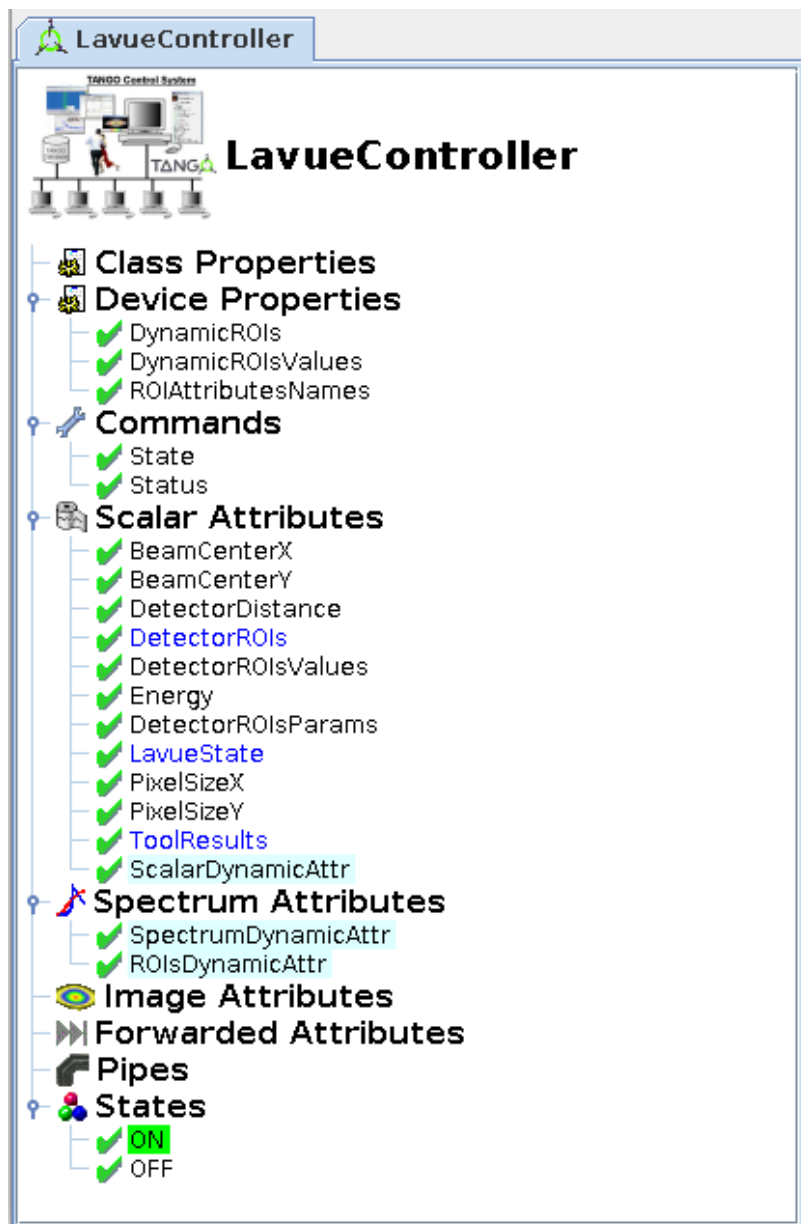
LavueController

TANGO Control System
TANGO

LavueController

Class Properties
Device Properties
DynamicROIs
DynamicROIsValues
ROIAttributesNames
Commands
State
Status
Scalar Attributes
BeamCenterX
BeamCenterY
DetectorDistance
DetectorROIs
DetectorROIsValues
Energy
DetectorROIsParams
LavueState
PixelSizeX
PixelSizeY
ToolResults
ScalarDynamicAttr
Spectrum Attributes
SpectrumDynamicAttr
ROIsDynamicAttr
Image Attributes
Forwarded Attributes
Pipes
States
ON
OFF